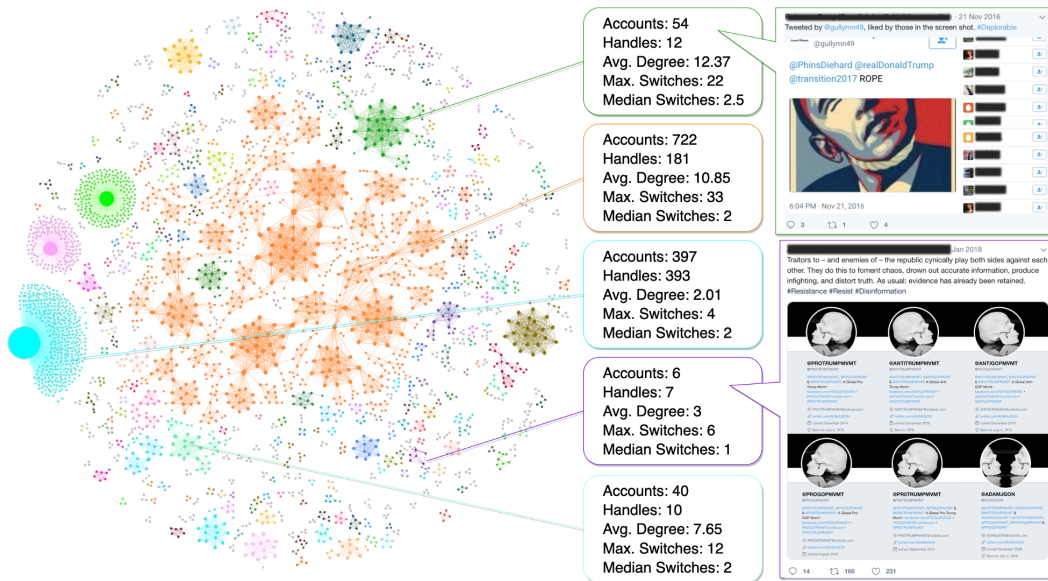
Accounts: 54
Handles: 12
Avg. Degree: 12.37
Max. Switches: 22
Median Switches: 2.5

Accounts: 722
Handles: 181
Avg. Degree: 10.85
Max. Switches: 33
Median Switches: 2

Accounts: 397
Handles: 393
Avg. Degree: 2.01
Max. Switches: 4
Median Switches: 2

Accounts: 6
Handles: 7
Avg. Degree: 3
Max. Switches: 6
Median Switches: 1

Accounts: 40
Handles: 10
Avg. Degree: 7.65
Max. Switches: 12
Median Switches: 2

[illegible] · 21 Nov 2016
Tweeted by @gullymn49, liked by those in the screen shot. #Deplorable

@gullymn49

@PhinsDiehard @realDonaldTrump @transition2017 ROPE

6:04 PM · Nov 21, 2016

3 1 4

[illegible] Jan 2018
Traitors to – and enemies of – the republic cynically play both sides against each other. They do this to foment chaos, drown out accurate information, produce infighting, and distort truth. As usual: evidence has already been retained. #Resistance #Resist #Disinformation

@PROTRUMPMVMT
@ANTITRUMPMVMT
@ANTIGOPMVMT
@PROGOPMVMT
@PROTRUMPMVMT
@ADAMUGON

14 166 231